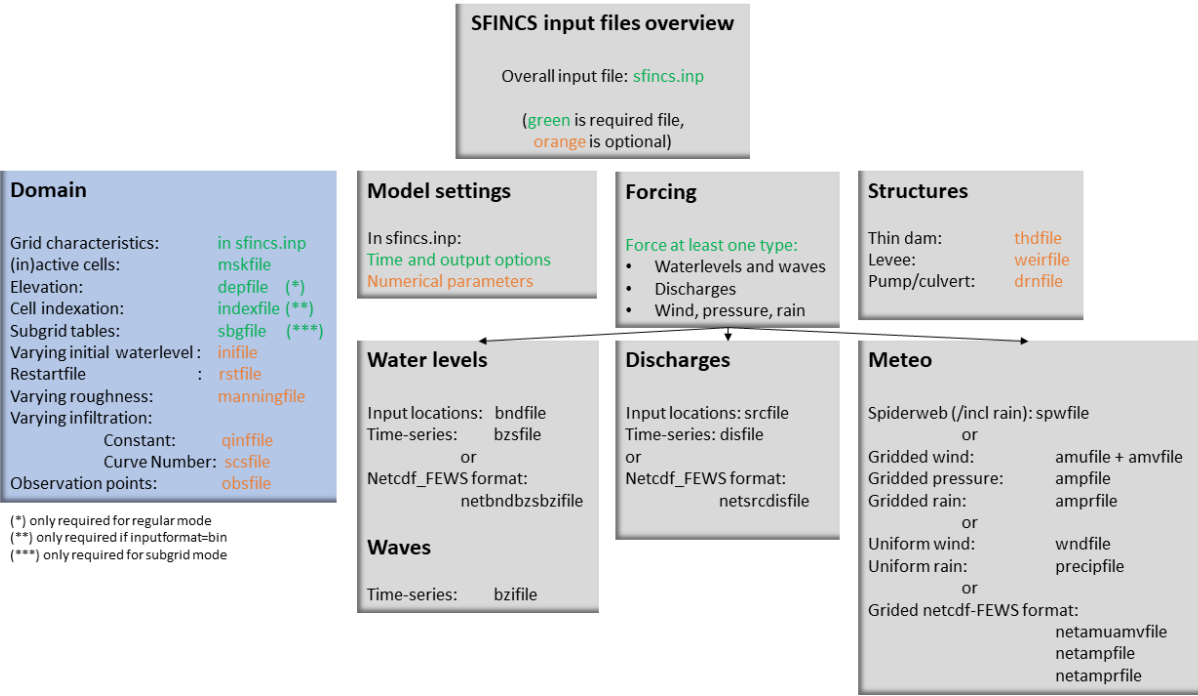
SFINCS input files overview

Overall input file: sfincs.inp

(green is required file, orange is optional)

Domain

Grid characteristics: in sfincs.inp
(in)active cells: mskfile
Elevation: depfile (*)
Cell indexation: indexfile (**)
Subgrid tables: sbgfile (***)
Varying initial waterlevel: inifile
Restartfile : rstfile
Varying roughness: manningfile
Varying infiltration:
Constant: qinffile
Curve Number: scsfile
Observation points: obsfile

(*) only required for regular mode
(**) only required if inputformat=bin
(***) only required for subgrid mode

Model settings

In sfincs.inp:
Time and output options
Numerical parameters

Forcing

Force at least one type:
• Waterlevels and waves
• Discharges
• Wind, pressure, rain

Structures

Thin dam: thdfile
Levee: weirfile
Pump/culvert: drnfile

Water levels

Input locations: bndfile
Time-series: bzsfile
or
Netcdf_FEWS format:
netbndbzsbzifile

Waves

Time-series: bzifile

Discharges

Input locations: srcfile
Time-series: disfile
or
Netcdf_FEWS format:
netsrcdisfile

Meteo

Spiderweb (/incl rain): spwfile
or
Gridded wind: amufile + amvfile
Gridded pressure: ampfile
Gridded rain: amprfile
or
Uniform wind: wndfile
Uniform rain: precipfile
or
Grided netcdf-FEWS format:
netamuamvfile
netampfile
netamprfile